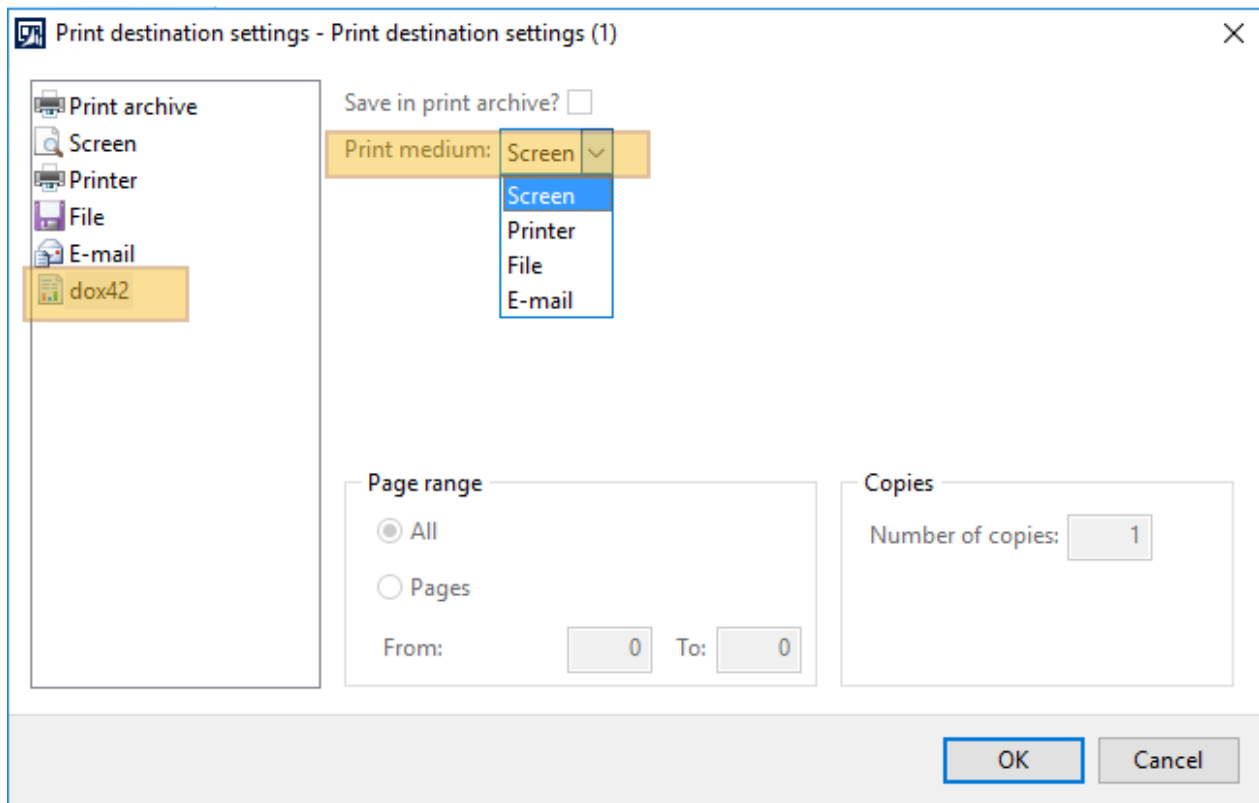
Print destination settings - Print destination settings (1)

Print archive
Screen
Printer
File
E-mail
dox42

Save in print archive?

Print medium: Screen

Screen
Printer
File
E-mail

Page range

All

Pages

From: 0 To: 0

Copies

Number of copies: 1

OK
Cancel